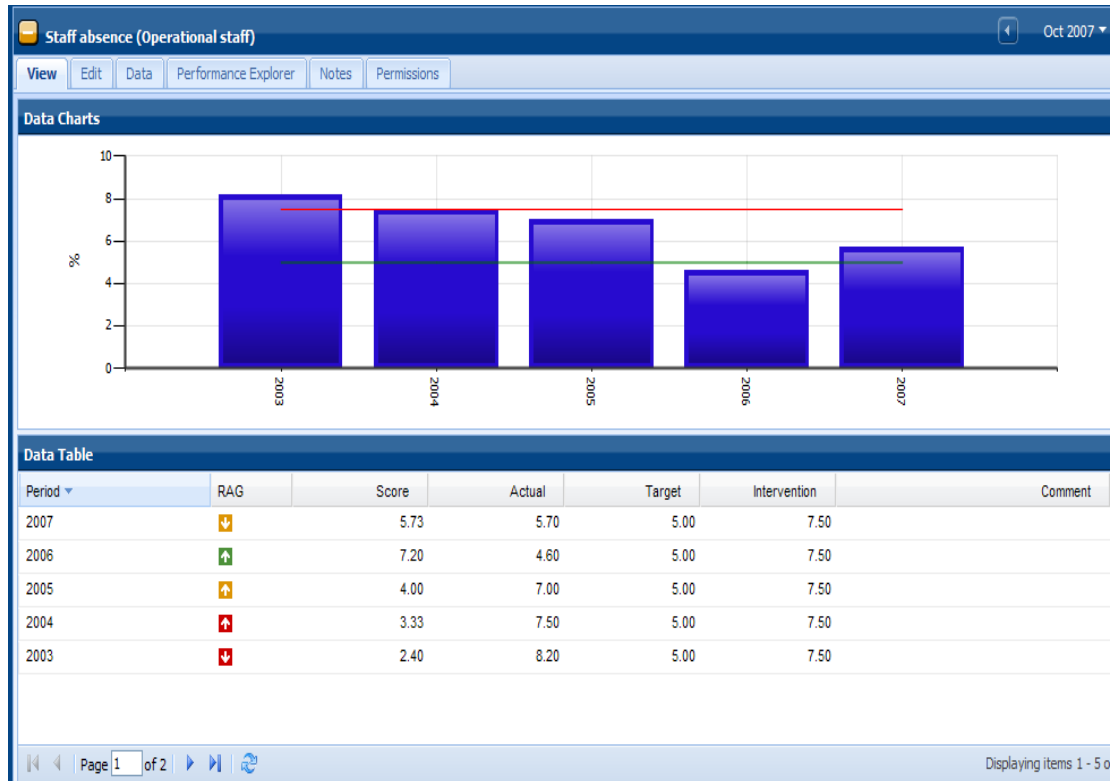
Staff absence (Operational staff)

Oct 2007

View | Edit | Data | Performance Explorer | Notes | Permissions

Data Charts

10
8
6
4
2
0

%

2003
2004
2005
2006
2007

Data Table

| Period | RAG | Score | Actual | Target | Intervention | Comment |
|---|---|---|---|---|---|---|
| 2007 | | 5.73 | 5.70 | 5.00 | 7.50 | |
| 2006 | | 7.20 | 4.60 | 5.00 | 7.50 | |
| 2005 | | 4.00 | 7.00 | 5.00 | 7.50 | |
| 2004 | | 3.33 | 7.50 | 5.00 | 7.50 | |
| 2003 | | 2.40 | 8.20 | 5.00 | 7.50 | |

Page 1 of 2

Displaying items 1 - 5 o